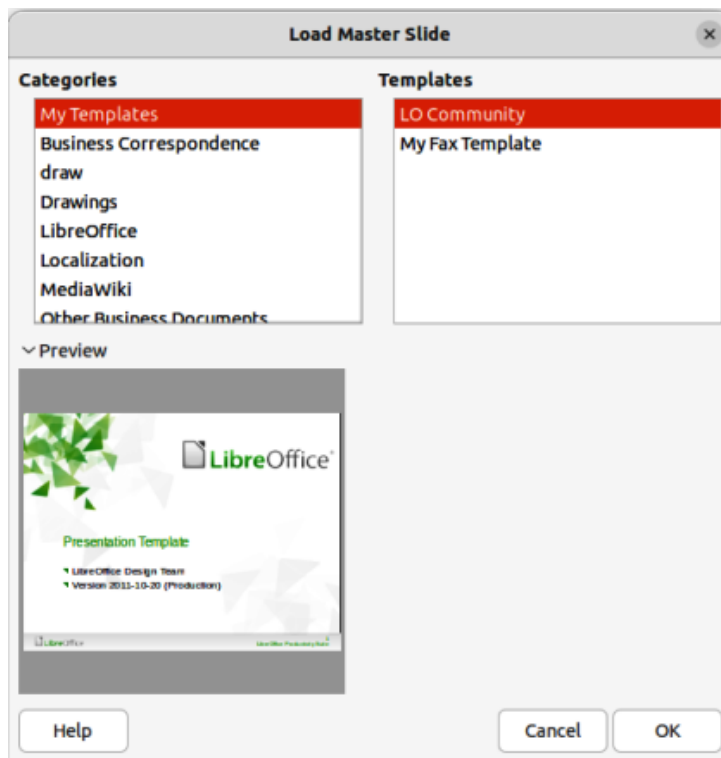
Load Master Slide

Categories

My Templates
Business Correspondence
draw
Drawings
LibreOffice
Localization
MediaWiki
Other Business Documents

Templates

LO Community
My Fax Template

Preview

LibreOffice

Presentation Template

LibreOffice Design Team
Version 2011-10-20 (Production)

LibreOffice

LibreOffice Productivity Suite

Help

Cancel

OK